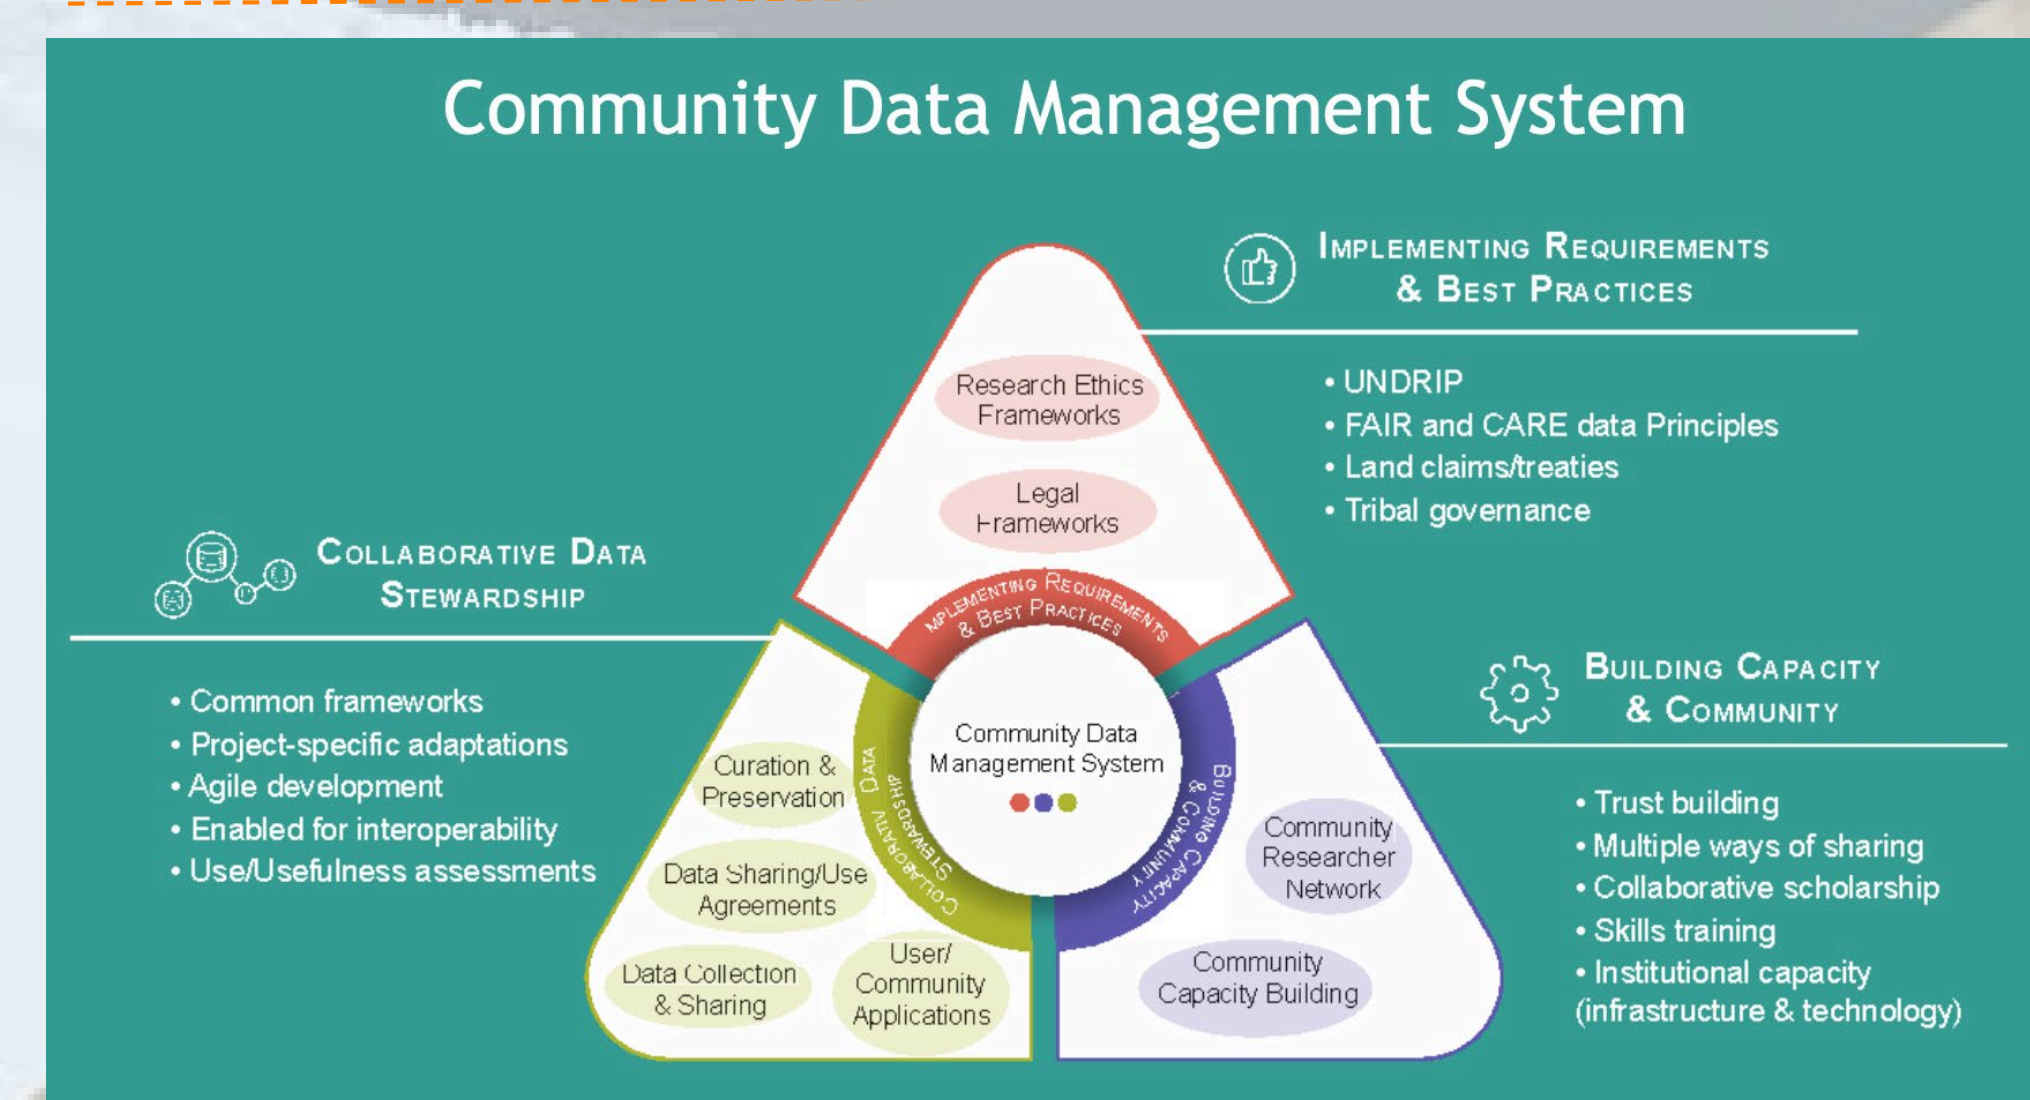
Community Data Management System

Implementing Requirements & Best Practices

• UNDRIP
• FAIR and CARE data Principles
• Land claims/treaties
• Tribal governance

Collaborative Data Stewardship

• Common frameworks
• Project-specific adaptations
• Agile development
• Enabled for interoperability
• Use/Usefulness assessments

Building Capacity & Community

• Trust building
• Multiple ways of sharing
• Collaborative scholarship
• Skills training
• Institutional capacity (infrastructure & technology)

Research Ethics Frameworks

Legal Frameworks

Implementing Requirements & Best Practices

Community Data Management System

Collaborative Data Stewardship

Building Capacity & Community

Curation & Preservation

Data Sharing/Use Agreements

Data Collection & Sharing

User/ Community Applications

Community Researcher Network

Community Capacity Building